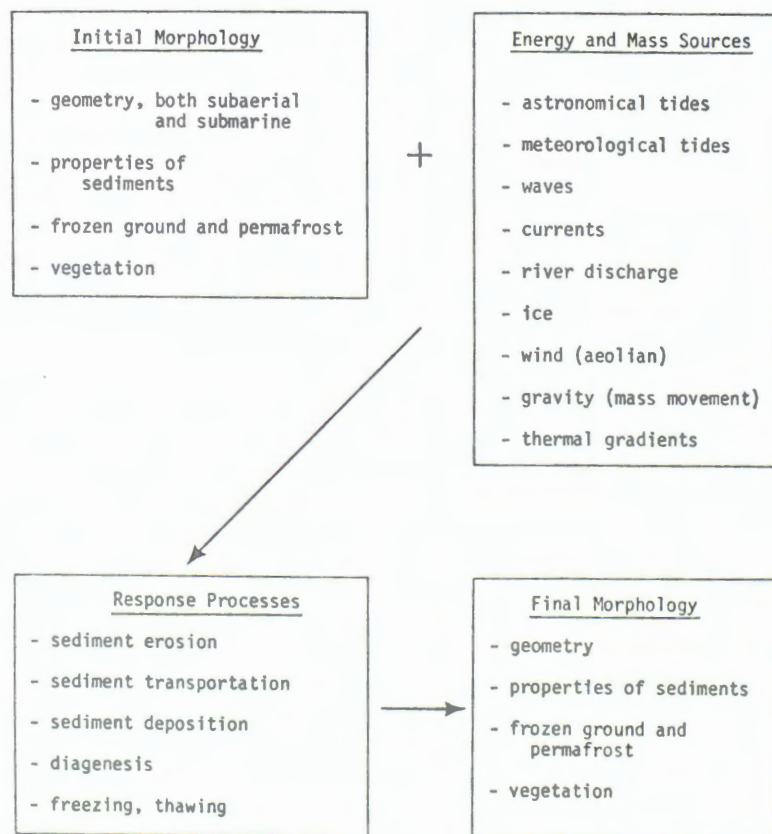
Initial Morphology

- geometry, both subaerial and submarine

- properties of sediments

- frozen ground and permafrost

- vegetation

+

Energy and Mass Sources

- astronomical tides

- meteorological tides

- waves

- currents

- river discharge

- ice

- wind (aeolian)

- gravity (mass movement)

- thermal gradients

Response Processes

- sediment erosion

- sediment transportation

- sediment deposition

- diagenesis

- freezing, thawing

Final Morphology

- geometry

- properties of sediments

- frozen ground and permafrost

- vegetation